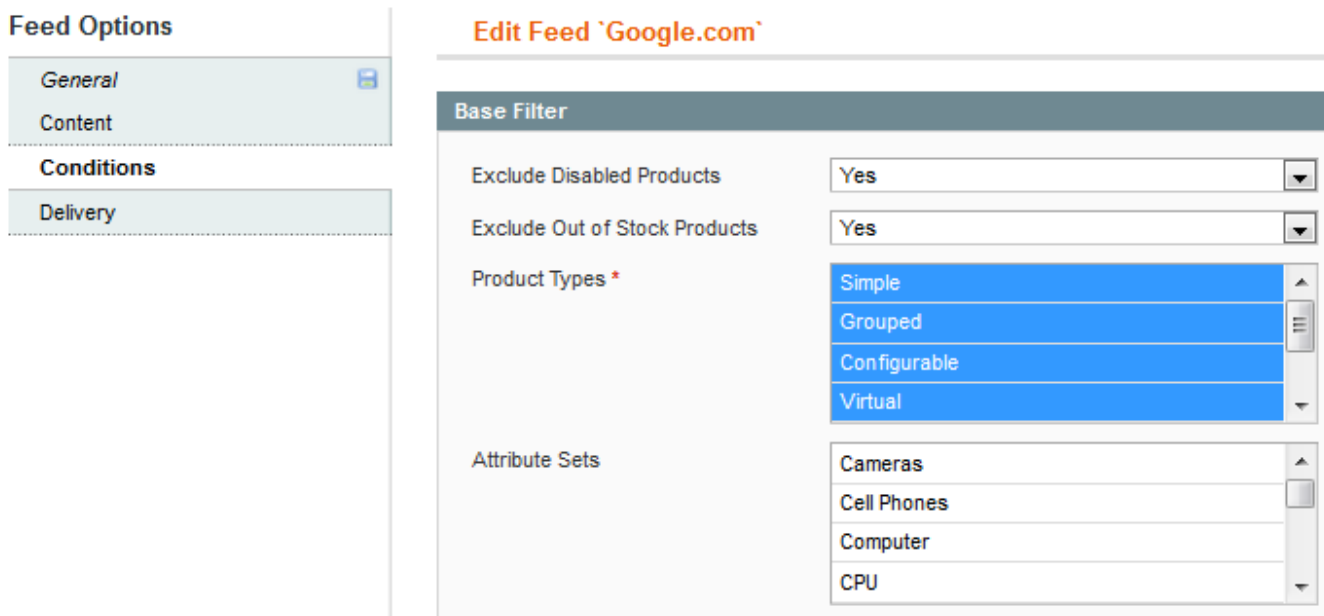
Feed Options

General

Content

Conditions

Delivery

Edit Feed `Google.com`

Base Filter

Exclude Disabled Products
Yes

Exclude Out of Stock Products
Yes

Product Types *
Simple
Grouped
Configurable
Virtual

Attribute Sets
Cameras
Cell Phones
Computer
CPU